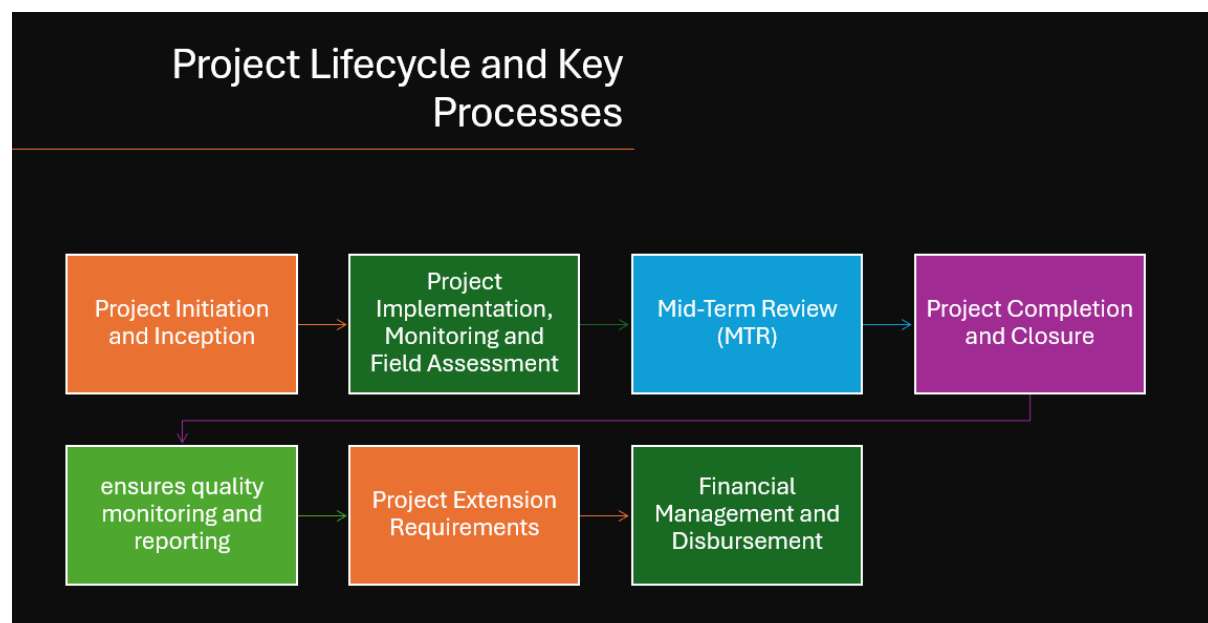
Project Lifecycle and Key Processes

Project Initiation and Inception

Project Implementation, Monitoring and Field Assessment

Mid-Term Review (MTR)

Project Completion and Closure

ensures quality monitoring and reporting

Project Extension Requirements

Financial Management and Disbursement